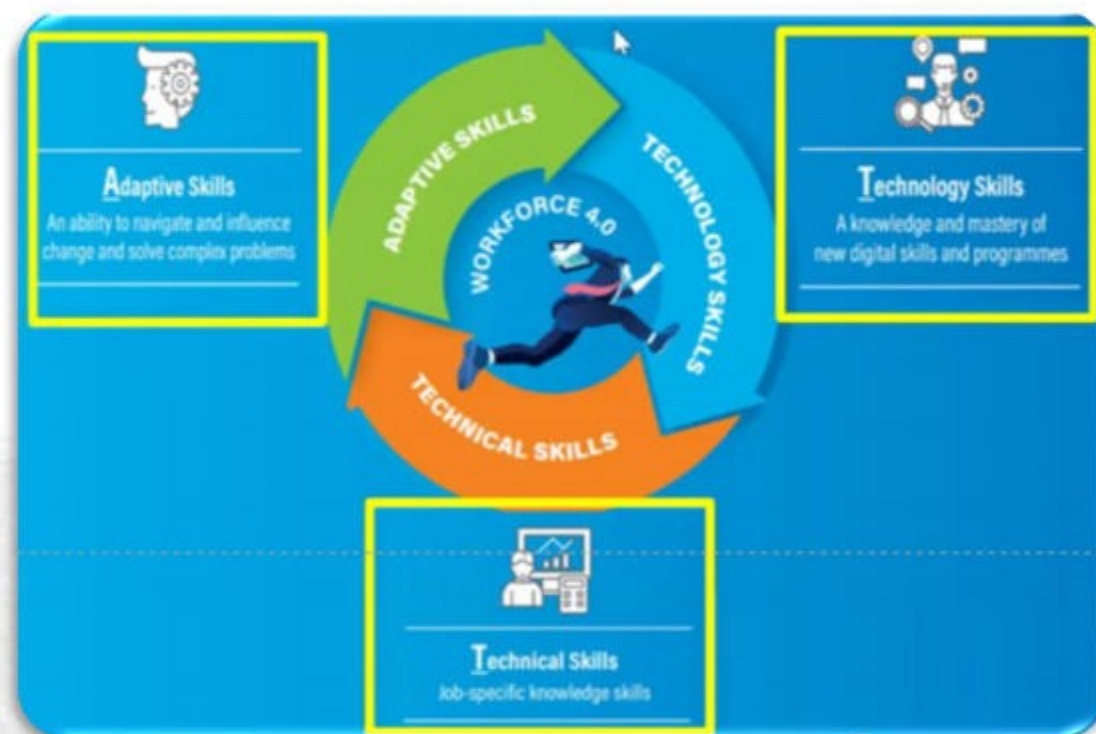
Adaptive Skills
An ability to navigate and influence change and solve complex problems

ADAPTIVE SKILLS

TECHNOLOGY SKILLS

WORKFORCE 4.0

TECHNICAL SKILLS

Technology Skills
A knowledge and mastery of new digital skills and programmes

Technical Skills
Job-specific knowledge skills